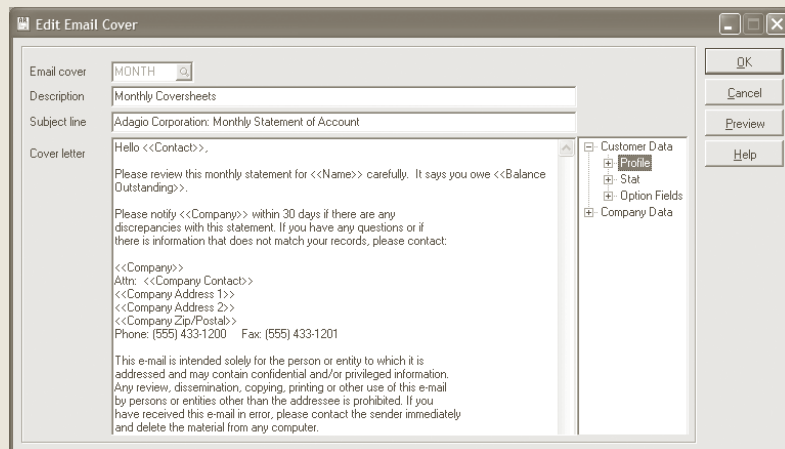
Edit Email Cover

Email cover MONTH
Description Monthly Coversheets
Subject line Adagio Corporation: Monthly Statement of Account
Cover letter

Hello <<Contact>>,

Please review this monthly statement for <<Name>> carefully. It says you owe <<Balance Outstanding>>.

Please notify <<Company>> within 30 days if there are any discrepancies with this statement. If you have any questions or if there is information that does not match your records, please contact:

<<Company>>
Attn: <<Company Contact>>
<<Company Address 1>>
<<Company Address 2>>
<<Company Zip/Postal>>
Phone: (555) 433-1200 Fax: (555) 433-1201

This e-mail is intended solely for the person or entity to which it is addressed and may contain confidential and/or privileged information. Any review, dissemination, copying, printing or other use of this e-mail by persons or entities other than the addressee is prohibited. If you have received this e-mail in error, please contact the sender immediately and delete the material from any computer.

Customer Data
Profile
Stat
Option Fields
Company Data

OK
Cancel
Preview
Help